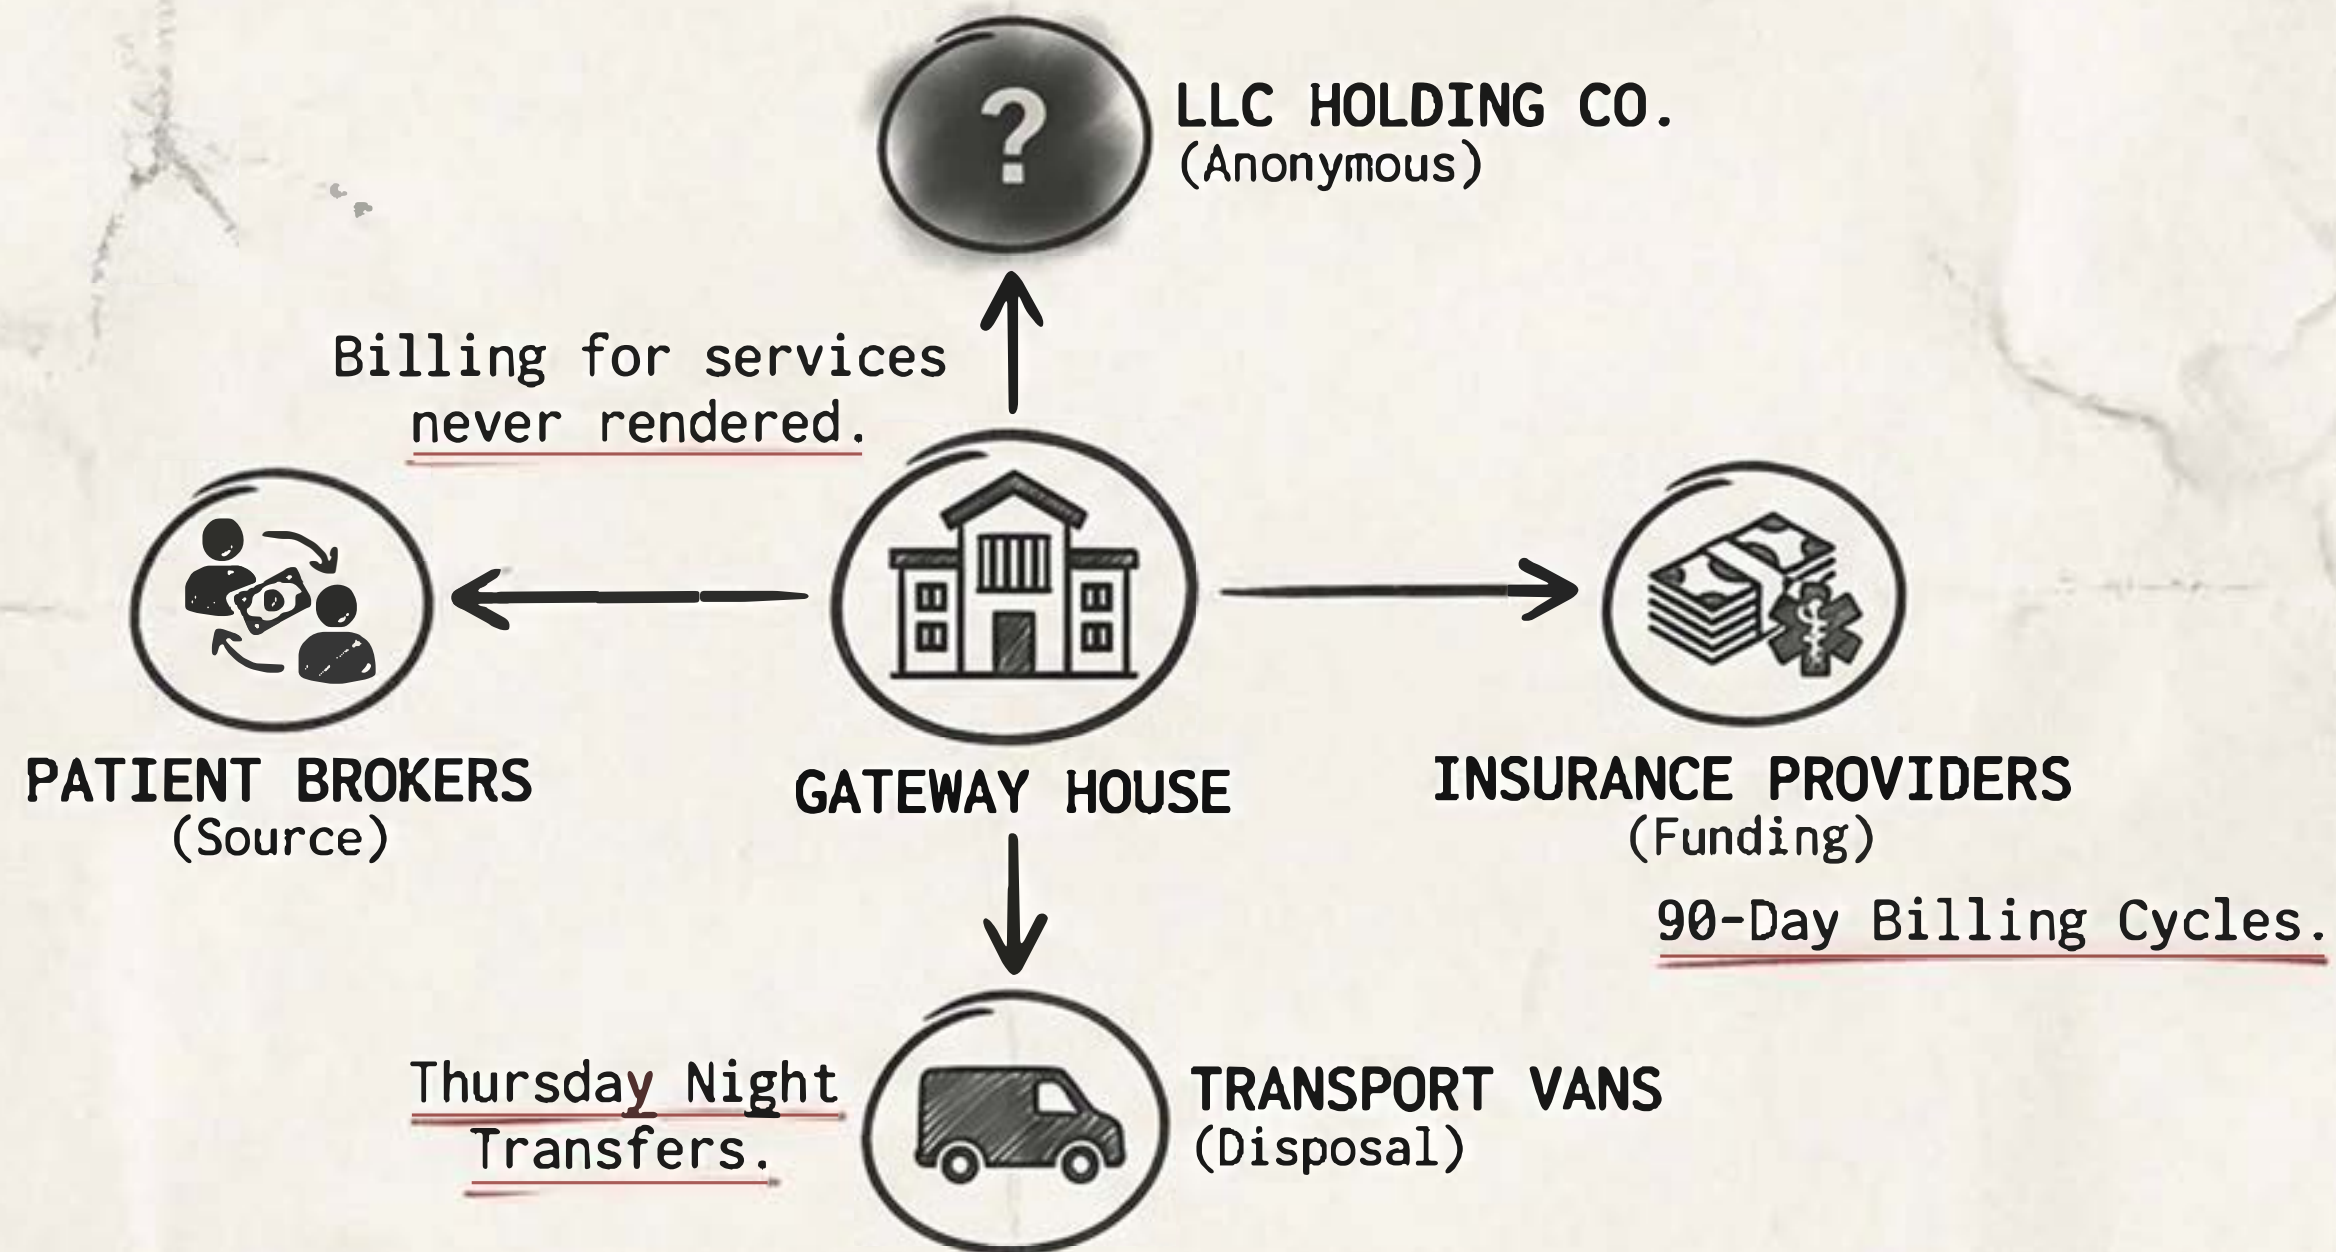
LLC HOLDING CO.
(Anonymous)

Billing for services never rendered.

PATIENT BROKERS
(Source)

GATEWAY HOUSE

INSURANCE PROVIDERS
(Funding)

90-Day Billing Cycles.

Thursday Night Transfers.

TRANSPORT VANS
(Disposal)